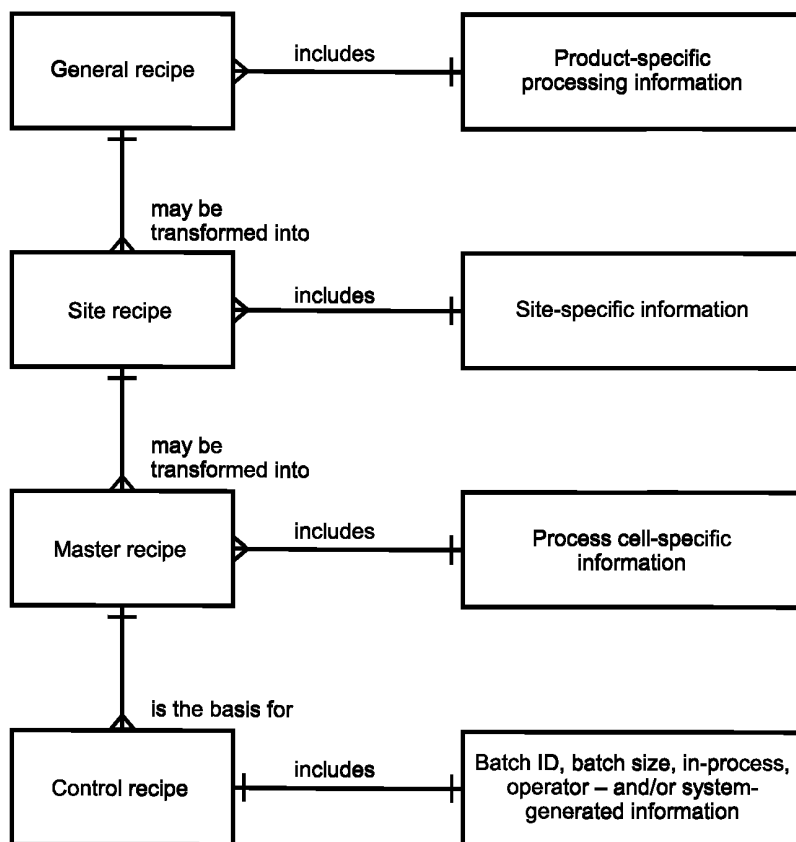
General recipe

includes

Product-specific processing information

may be transformed into

Site recipe

includes

Site-specific information

may be transformed into

Master recipe

includes

Process cell-specific information

is the basis for

Control recipe

includes

Batch ID, batch size, in-process, operator – and/or system-generated information